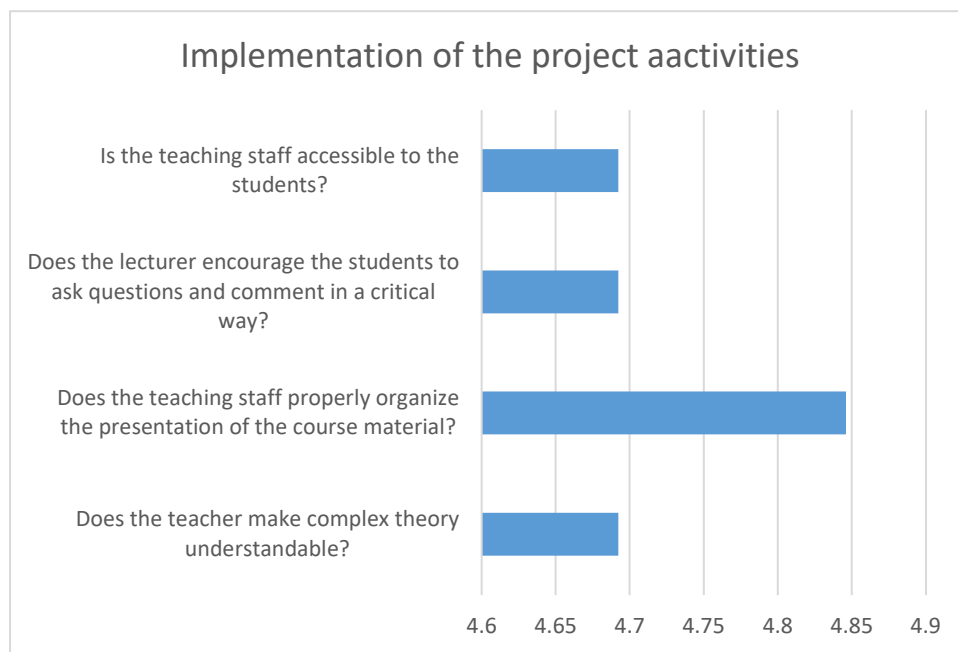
Implementation of the project aactivities

Is the teaching staff accessible to the students?

Does the lecturer encourage the students to ask questions and comment in a critical way?

Does the teaching staff properly organize the presentation of the course material?

Does the teacher make complex theory understandable?

4.6 4.65 4.7 4.75 4.8 4.85 4.9